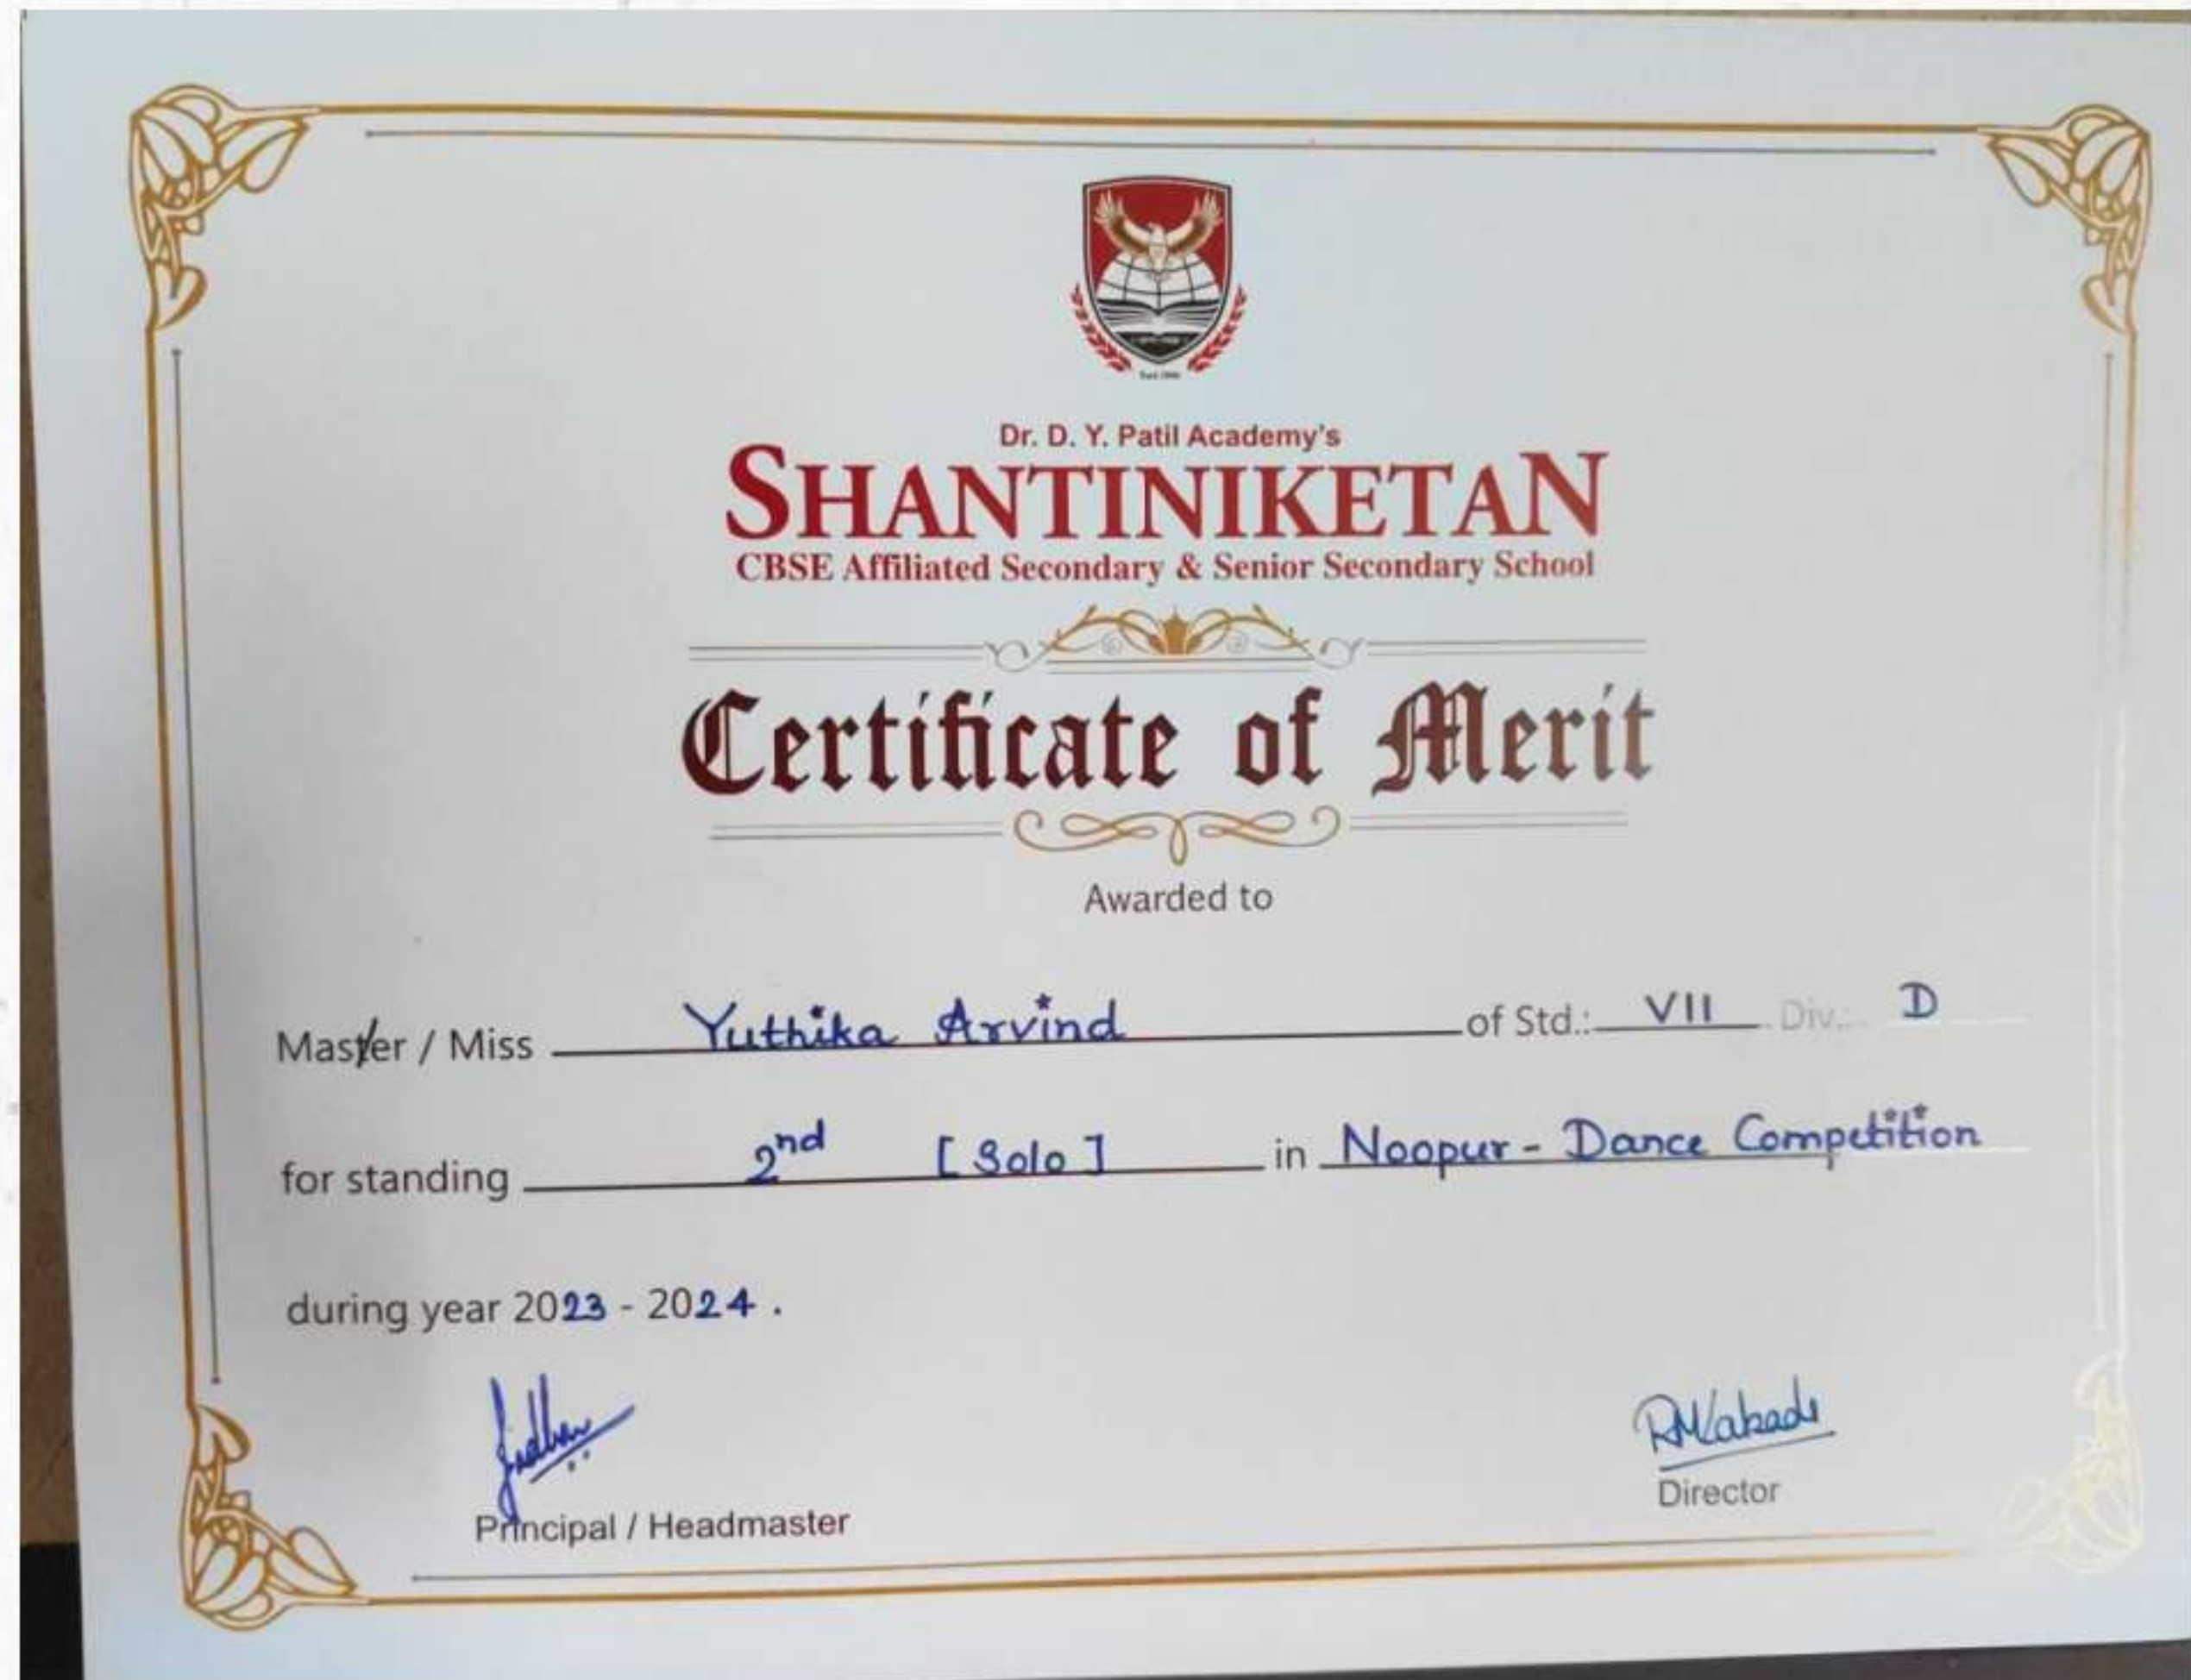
Estd. 1990

Dr. D. Y. Patil Academy's
SHANTINIKETAN
CBSE Affiliated Secondary & Senior Secondary School

Certificate of Merit

Awarded to

Master / Miss Yuthika Arvind of Std.: VII Div.: D

for standing 2nd [Solo] in Noopur - Dance Competition

during year 2023 - 2024.

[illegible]
Principal / Headmaster

RMahadi
Director